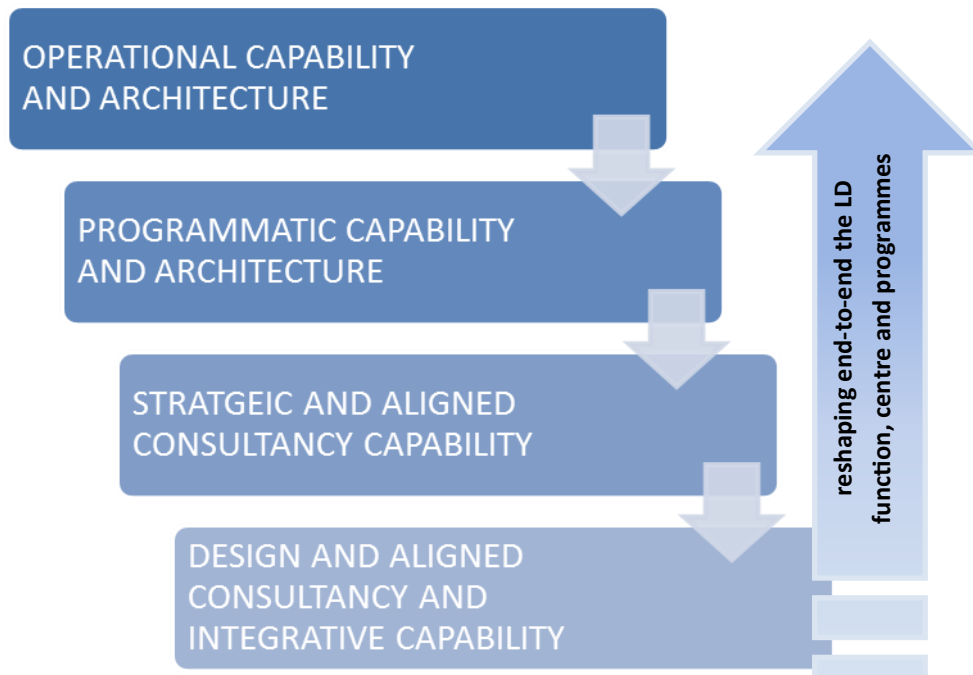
OPERATIONAL CAPABILITY AND ARCHITECTURE

PROGRAMMATIC CAPABILITY AND ARCHITECTURE

STRATGEIC AND ALIGNED CONSULTANCY CAPABILITY

DESIGN AND ALIGNED CONSULTANCY AND INTEGRATIVE CAPABILITY

reshaping end-to-end the LD function, centre and programmes